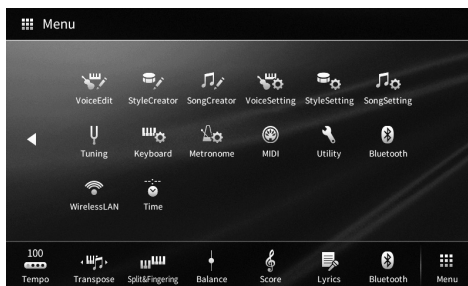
Menu

VoiceEdit StyleCreator SongCreator VoiceSetting StyleSetting SongSetting

Tuning Keyboard Metronome MIDI Utility Bluetooth

WirelessLAN Time

100
Tempo Transpose Split&Fingering Balance Score Lyrics Bluetooth Menu